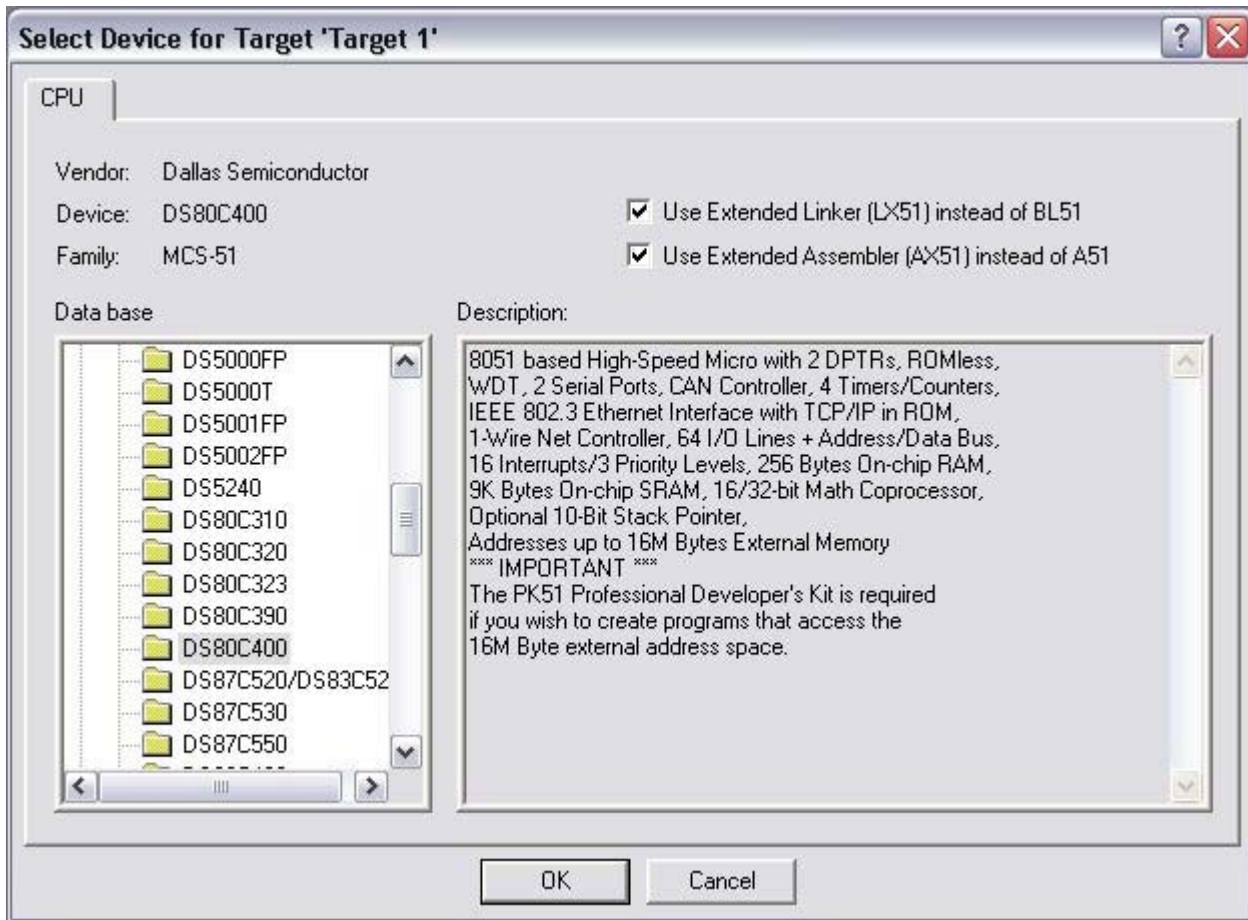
Select Device for Target 'Target 1'

?

CPU

Vendor: Dallas Semiconductor

Device: DS80C400

Family: MCS-51

Use Extended Linker (LX51) instead of BL51

Use Extended Assembler (AX51) instead of A51

Data base

DS5000FP
DS5000T
DS5001FP
DS5002FP
DS5240
DS80C310
DS80C320
DS80C323
DS80C390
DS80C400
DS87C520/DS83C52
DS87C530
DS87C550
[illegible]

Description:

8051 based High-Speed Micro with 2 DPTRs, ROMless, WDT, 2 Serial Ports, CAN Controller, 4 Timers/Counters, IEEE 802.3 Ethernet Interface with TCP/IP in ROM, 1-Wire Net Controller, 64 I/O Lines + Address/Data Bus, 16 Interrupts/3 Priority Levels, 256 Bytes On-chip RAM, 9K Bytes On-chip SRAM, 16/32-bit Math Coprocessor, Optional 10-Bit Stack Pointer, Addresses up to 16M Bytes External Memory
*** IMPORTANT ***
The PK51 Professional Developer's Kit is required if you wish to create programs that access the 16M Byte external address space.

OK

Cancel